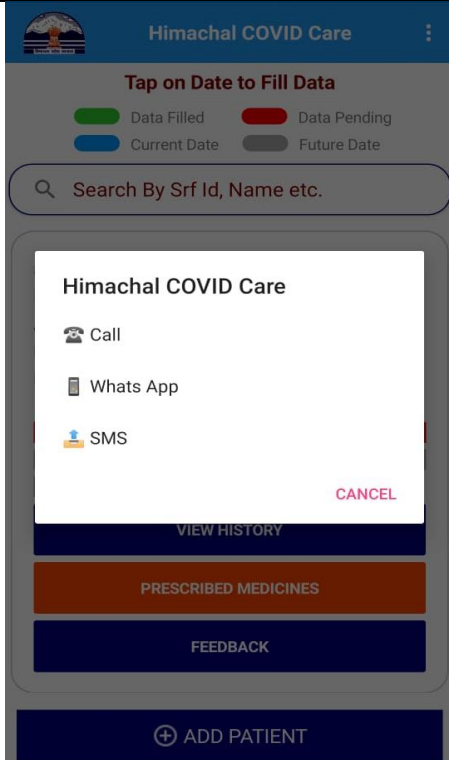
Himachal COVID Care

Tap on Date to Fill Data

Data Filled
Data Pending
Current Date
Future Date

Search By Srf Id, Name etc.

Himachal COVID Care

Call

Whats App

SMS

CANCEL

VIEW HISTORY

PRESCRIBED MEDICINES

FEEDBACK

ADD PATIENT